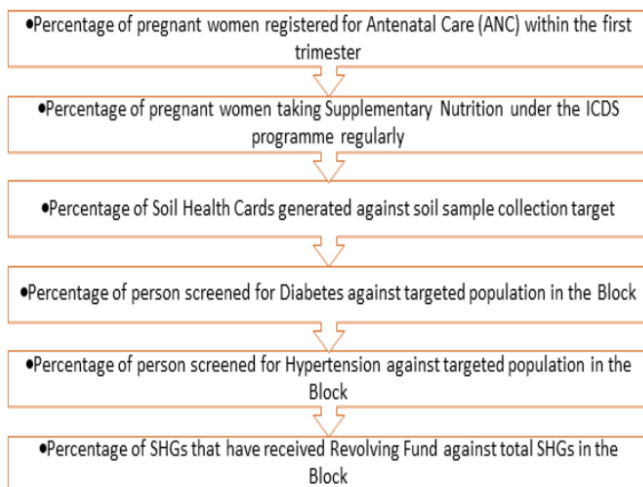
•Percentage of pregnant women registered for Antenatal Care (ANC) within the first trimester

•Percentage of pregnant women taking Supplementary Nutrition under the ICDS programme regularly

•Percentage of Soil Health Cards generated against soil sample collection target

•Percentage of person screened for Diabetes against targeted population in the Block

•Percentage of person screened for Hypertension against targeted population in the Block

•Percentage of SHGs that have received Revolving Fund against total SHGs in the Block